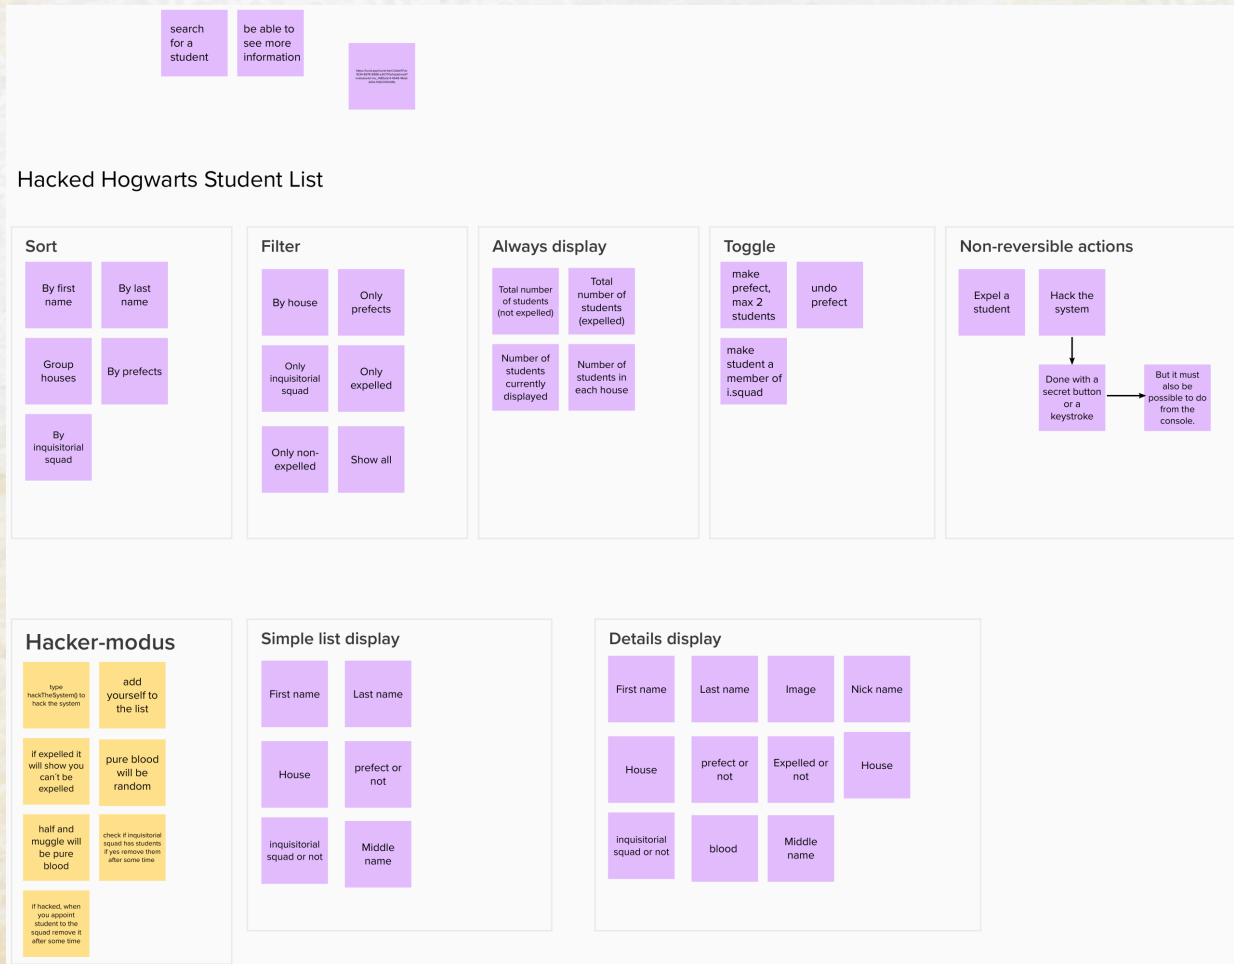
search for a student

be able to see more information

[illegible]

Hacked Hogwarts Student List

Sort

By first name

By last name

Group houses

By prefects

By inquisitorial squad

Filter

By house

Only prefects

Only inquisitorial squad

Only expelled

Only non-expelled

Show all

Always display

Total number of students (not expelled)

Total number of students (expelled)

Number of students currently displayed

Number of students in each house

Toggle

make prefect, max 2 students

undo prefect

make student a member of i.squad

Non-reversible actions

Expel a student

Hack the system

Done with a secret button or a keystroke

But it must also be possible to do from the console.

Hacker-modus

type hackTheSystem() to hack the system

add yourself to the list

if expelled it will show you can't be expelled

pure blood will be random

half and muggle will be pure blood

check if inquisitorial squad has students if yes remove them after some time

if hacked, when you appoint student to the squad remove it after some time

Simple list display

First name

Last name

House

prefect or not

inquisitorial squad or not

Middle name

Details display

First name

Last name

Image

Nick name

House

prefect or not

Expelled or not

House

inquisitorial squad or not

blood

Middle name